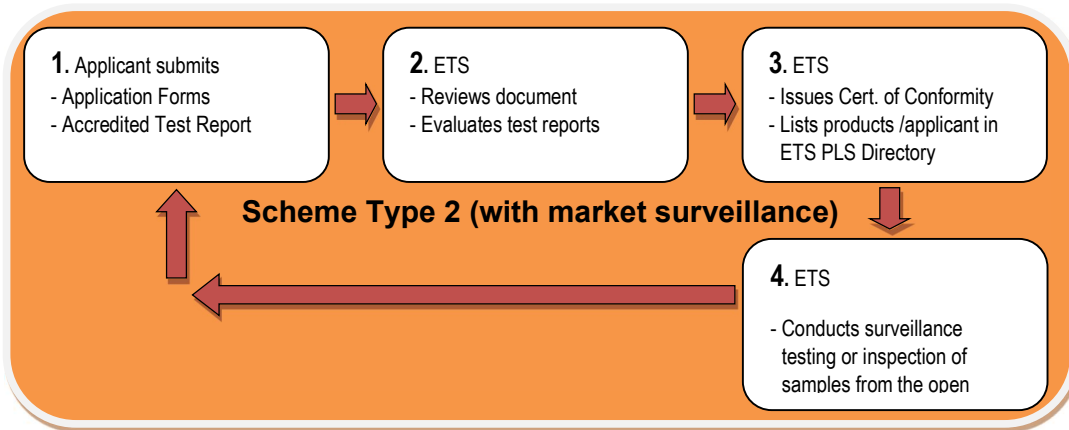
**1.** Applicant submits
- Application Forms
- Accredited Test Report

**2.** ETS
- Reviews document
- Evaluates test reports

**3.** ETS
- Issues Cert. of Conformity
- Lists products /applicant in ETS PLS Directory

**Scheme Type 2 (with market surveillance)**

**4.** ETS

- Conducts surveillance testing or inspection of samples from the open